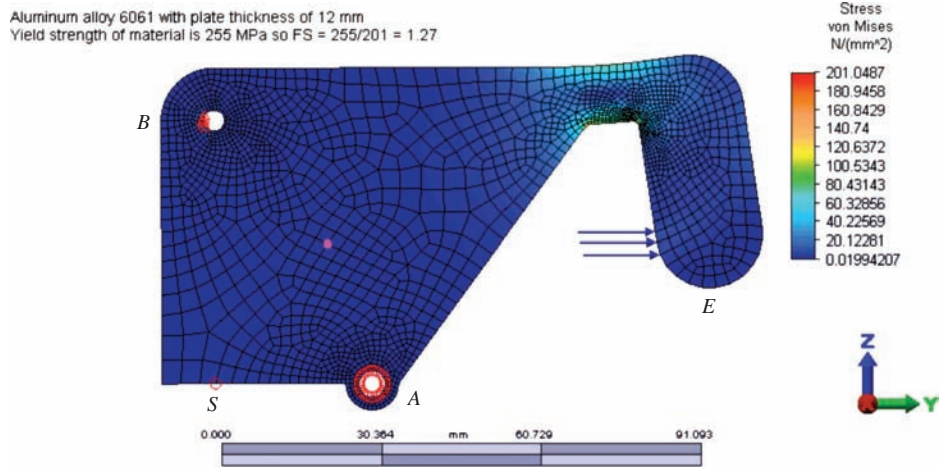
Aluminum alloy 6061 with plate thickness of 12 mm
Yield strength of material is 255 MPa so FS = 255/201 = 1.27

Stress
von Mises
N/(mm^2)
201.0487
180.9458
160.8429
140.74
120.6372
100.5343
80.43143
60.32856
40.22569
20.12281
0.01994207

B
E
S
A

Z
Y

0.000
30.364
mm
60.729
91.093